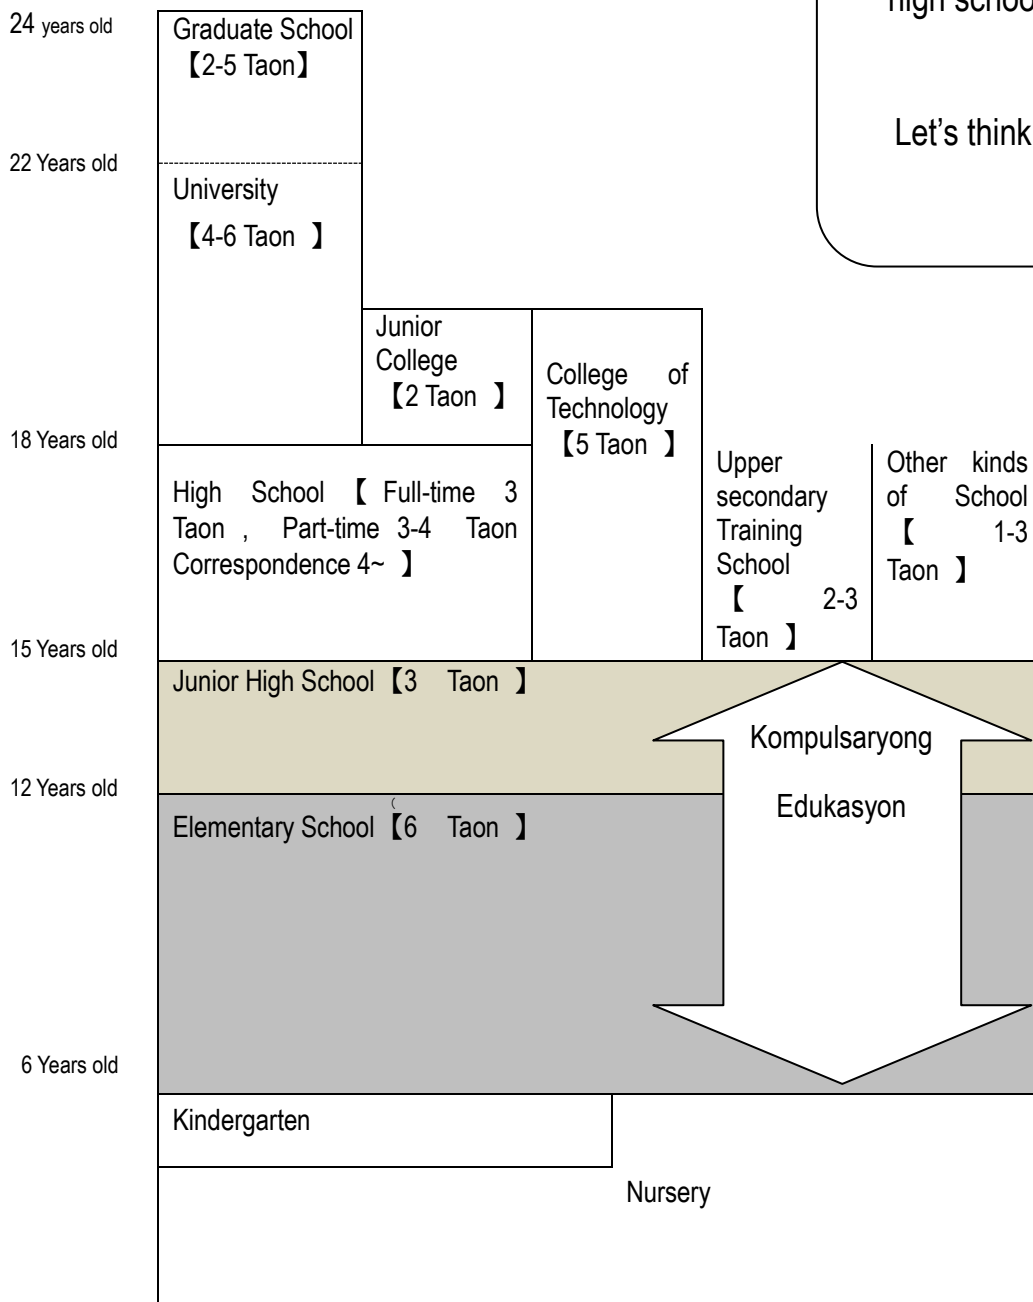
24 years old

Graduate School 【2-5 Taon】

high school

Let's think

22 Years old

University 【4-6 Taon 】

Junior College 【2 Taon 】

College of Technology 【5 Taon 】

18 Years old

High School 【 Full-time 3 Taon , Part-time 3-4 Taon Correspondence 4~ 】

Upper secondary Training School 【 2-3 Taon 】

Other kinds of School 【 1-3 Taon 】

15 Years old

Junior High School【3 Taon 】

Kompulsaryong Edukasyon

12 Years old

Elementary School【6 Taon 】

6 Years old

Kindergarten

Nursery